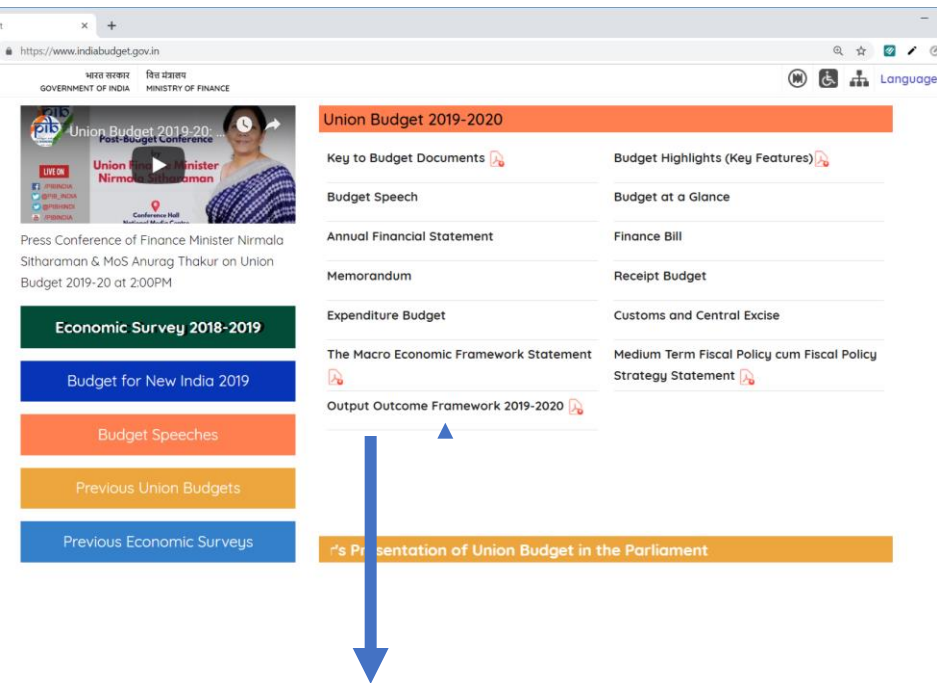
https://www.indiabudget.gov.in

भारत सरकार GOVERNMENT OF INDIA
वित्त मंत्रालय MINISTRY OF FINANCE

Language

Union Budget 2019-20: ...
Post-Budget Conference
Union Fin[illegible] Minister Nirm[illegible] Sitharaman
LIVE ON
/PIBINDIA
@PIB_INDIA
@PIBHINDI
/PIBINDIA
Conference Hall National Media Centre

Press Conference of Finance Minister Nirmala Sitharaman & MoS Anurag Thakur on Union Budget 2019-20 at 2:00PM

Economic Survey 2018-2019

Budget for New India 2019

Budget Speeches

Previous Union Budgets

Previous Economic Surveys

Union Budget 2019-2020

Key to Budget Documents

Budget Highlights (Key Features)

Budget Speech

Budget at a Glance

Annual Financial Statement

Finance Bill

Memorandum

Receipt Budget

Expenditure Budget

Customs and Central Excise

The Macro Economic Framework Statement

Medium Term Fiscal Policy cum Fiscal Policy Strategy Statement

Output Outcome Framework 2019-2020

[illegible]'s Presentation of Union Budget in the Parliament